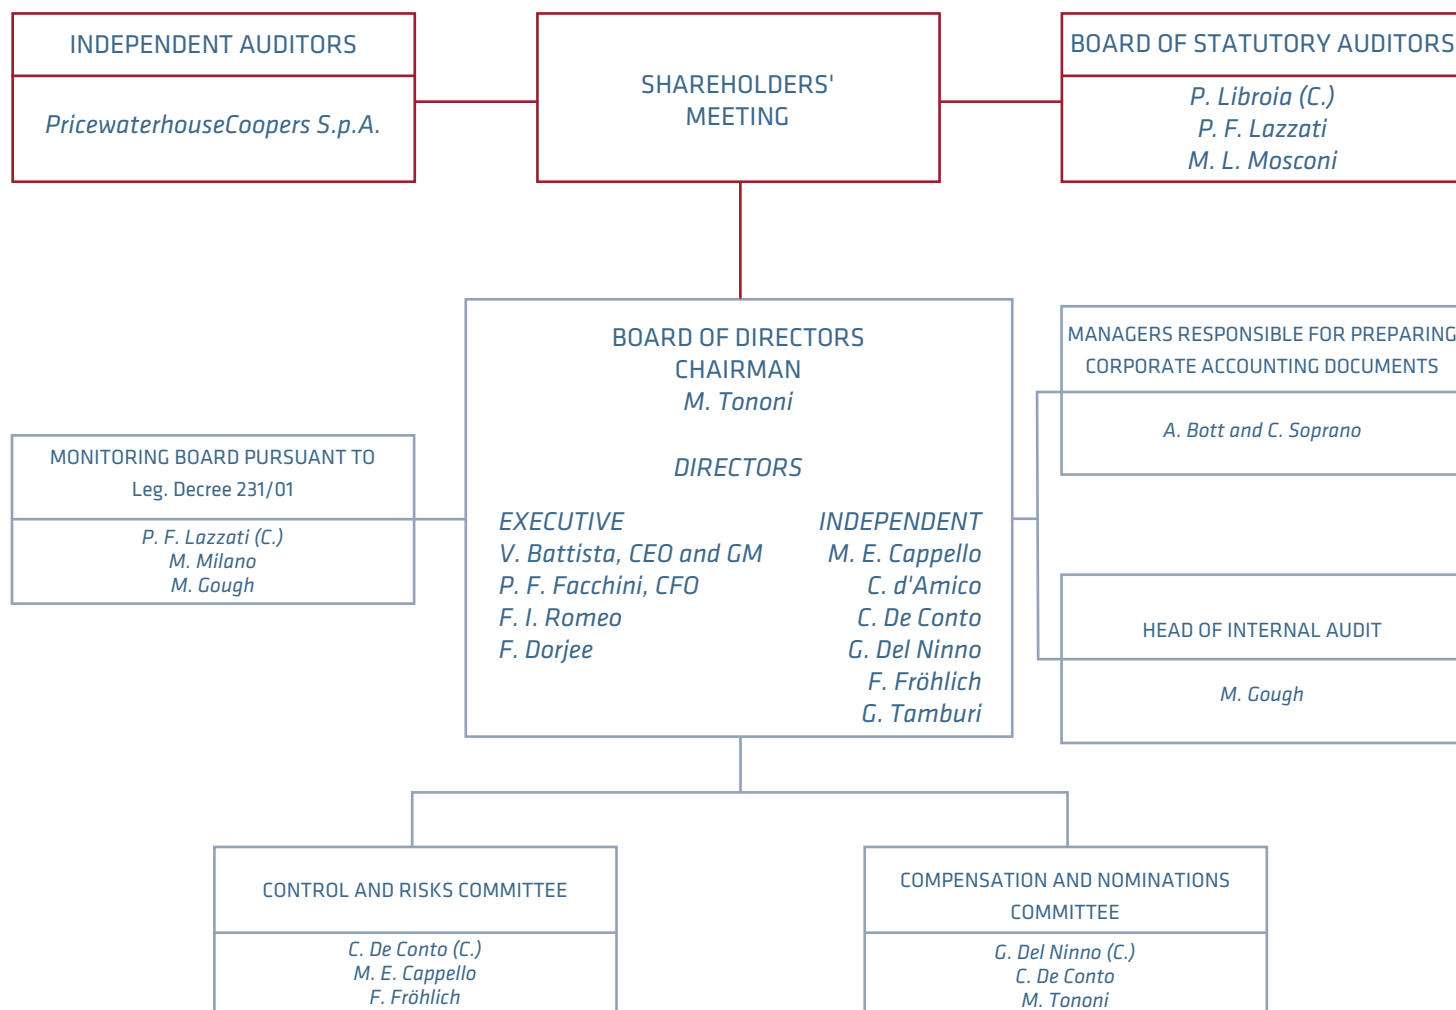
INDEPENDENT AUDITORS

PricewaterhouseCoopers S.p.A.

SHAREHOLDERS' MEETING

BOARD OF STATUTORY AUDITORS

P. Libroia (C.)
P. F. Lazzati
M. L. Mosconi

BOARD OF DIRECTORS
CHAIRMAN
M. Tononi

DIRECTORS

EXECUTIVE
V. Battista, CEO and GM
P. F. Facchini, CFO
F. I. Romeo
F. Dorjee

INDEPENDENT
M. E. Cappello
C. d'Amico
C. De Conto
G. Del Ninno
F. Fröhlich
G. Tamburi

MANAGERS RESPONSIBLE FOR PREPARING CORPORATE ACCOUNTING DOCUMENTS

A. Bott and C. Soprano

MONITORING BOARD PURSUANT TO Leg. Decree 231/01

P. F. Lazzati (C.)
M. Milano
M. Gough

HEAD OF INTERNAL AUDIT

M. Gough

CONTROL AND RISKS COMMITTEE

C. De Conto (C.)
M. E. Cappello
F. Fröhlich

COMPENSATION AND NOMINATIONS COMMITTEE

G. Del Ninno (C.)
C. De Conto
M. Tononi